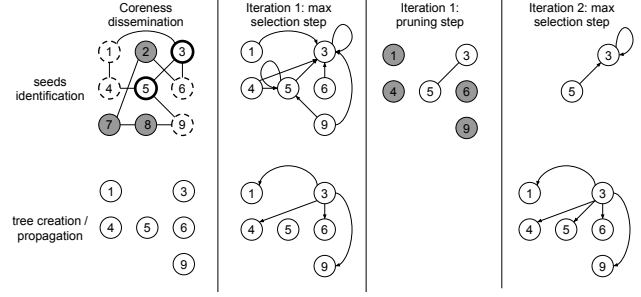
Coreness dissemination

Iteration 1: max selection step

Iteration 1: pruning step

Iteration 2: max selection step

seeds identification

1 2 3
4 5 6
7 8 9

1 3
4 5 6
9

1 3
4 5 6
9

3
5

tree creation / propagation

1 3
4 5 6
9

1 3
4 5 6
9

1 3
4 5 6
9